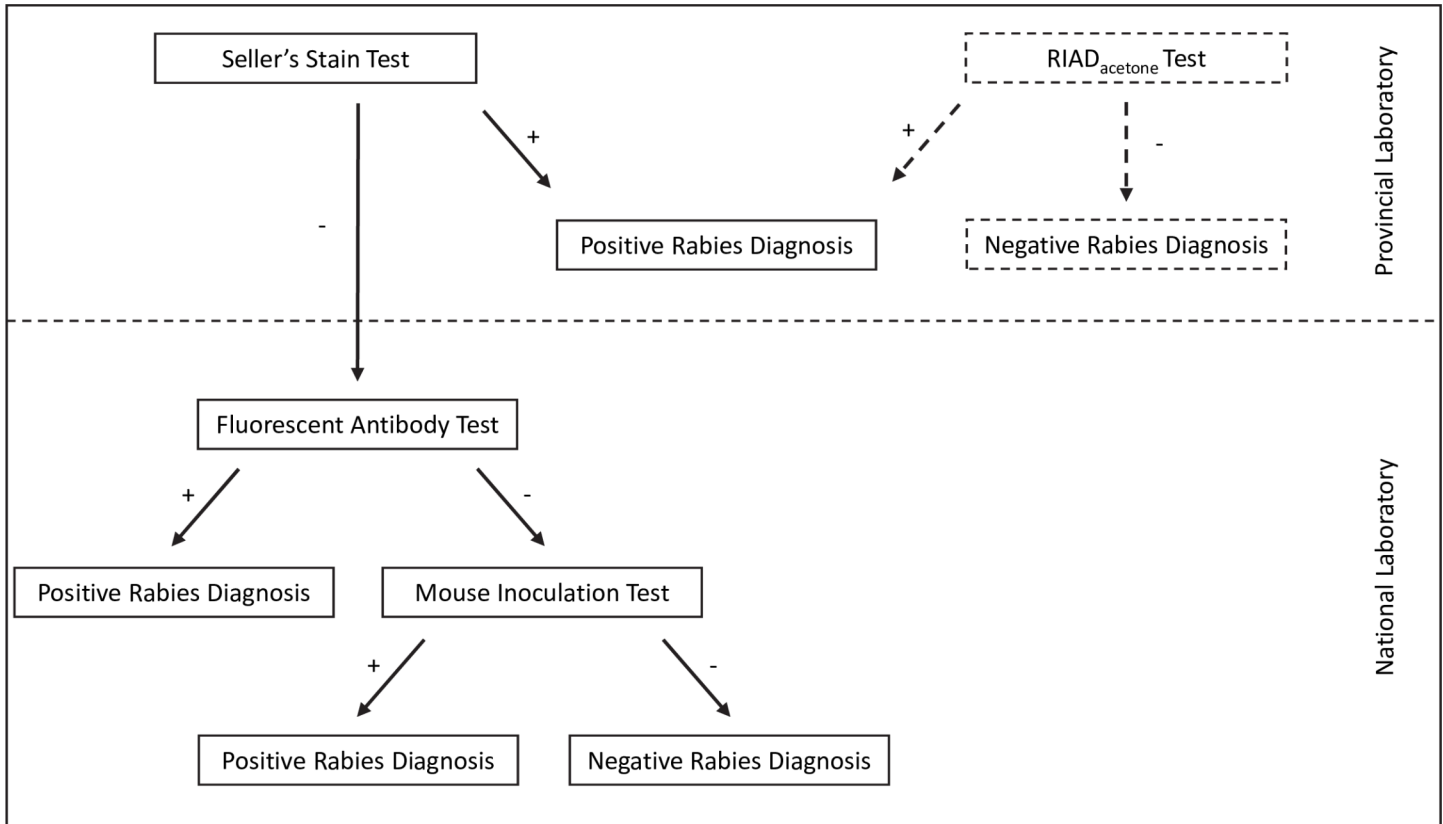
Seller's Stain Test

$RIAD_{acetone}$ Test

+

+

-

-

Positive Rabies Diagnosis

Negative Rabies Diagnosis

Provincial Laboratory

Fluorescent Antibody Test

+

-

Positive Rabies Diagnosis

Mouse Inoculation Test

+

-

Positive Rabies Diagnosis

Negative Rabies Diagnosis

National Laboratory